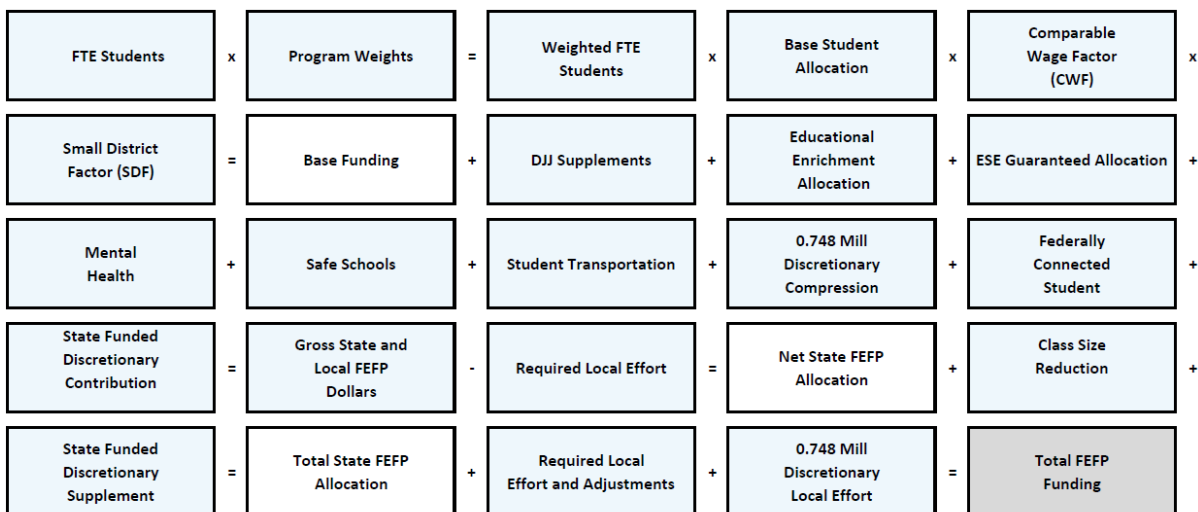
FTE Students x Program Weights = Weighted FTE Students x Base Student Allocation x Comparable Wage Factor (CWF) x

Small District Factor (SDF) = Base Funding + DJJ Supplements + Educational Enrichment Allocation + ESE Guaranteed Allocation +

Mental Health + Safe Schools + Student Transportation + 0.748 Mill Discretionary Compression + Federally Connected Student +

State Funded Discretionary Contribution = Gross State and Local FEFP Dollars - Required Local Effort = Net State FEFP Allocation + Class Size Reduction +

State Funded Discretionary Supplement = Total State FEFP Allocation + Required Local Effort and Adjustments + 0.748 Mill Discretionary Local Effort = Total FEFP Funding